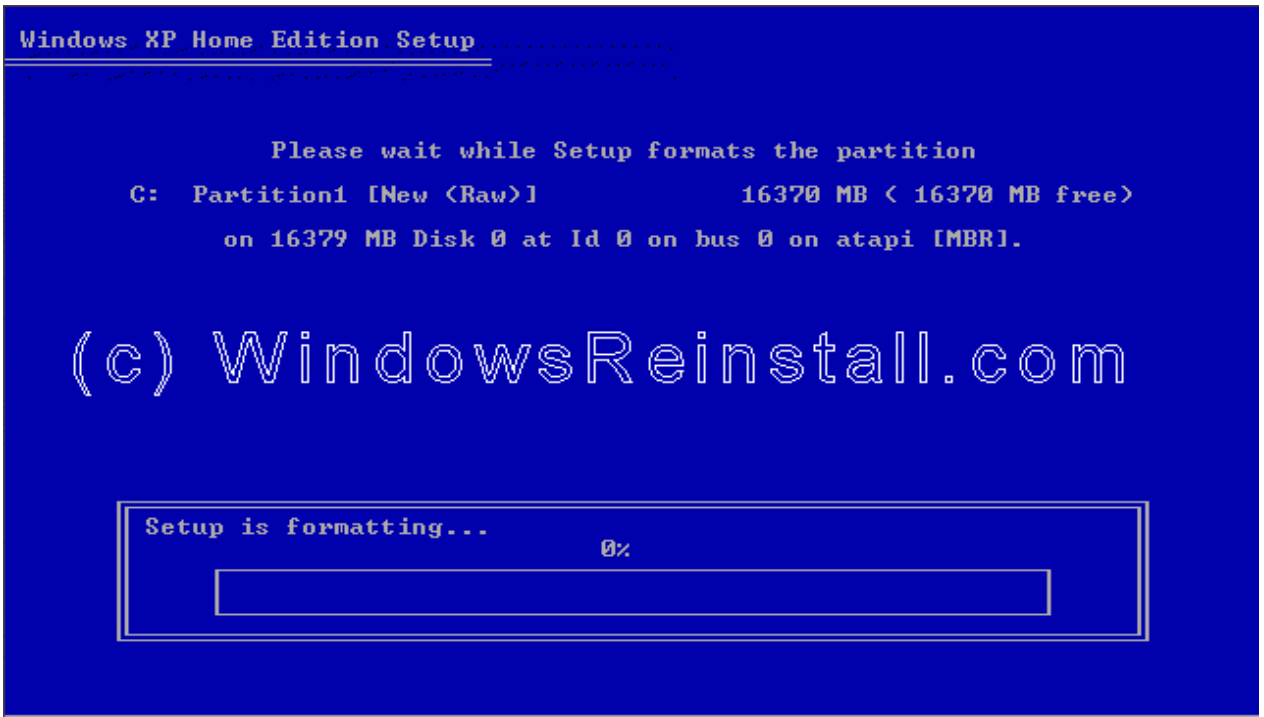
Windows XP Home Edition Setup

Please wait while Setup formats the partition

C: Partition1 [New (Raw)] 16370 MB ( 16370 MB free)

on 16379 MB Disk 0 at Id 0 on bus 0 on atapi [MBR].

(c) WindowsReinstall.com

Setup is formatting...

0%